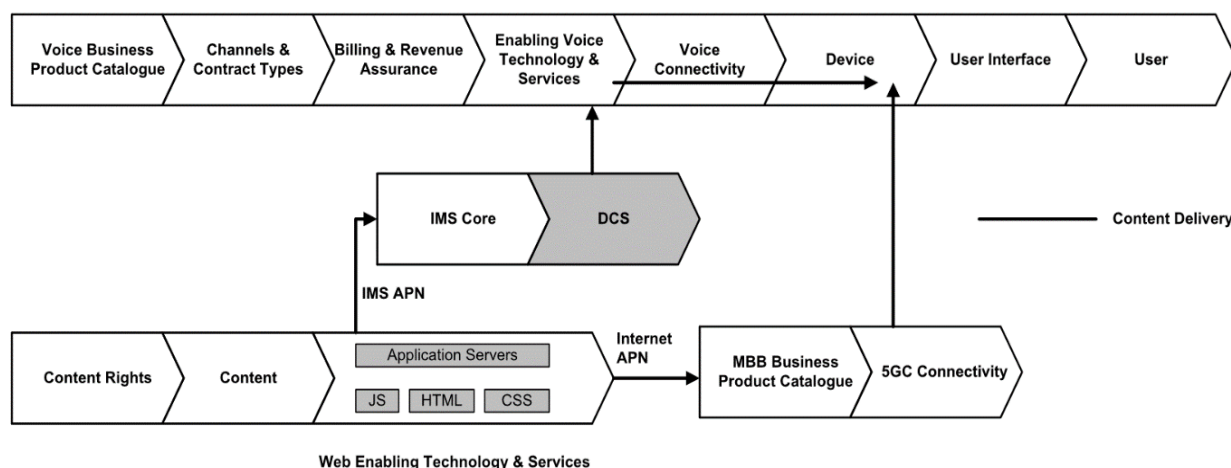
Voice Business Product Catalogue

Channels & Contract Types

Billing & Revenue Assurance

Enabling Voice Technology & Services

Voice Connectivity

Device

User Interface

User

IMS Core

DCS

Content Delivery

IMS APN

Internet APN

Content Rights

Content

Application Servers

JS

HTML

CSS

MBB Business Product Catalogue

5GC Connectivity

Web Enabling Technology & Services